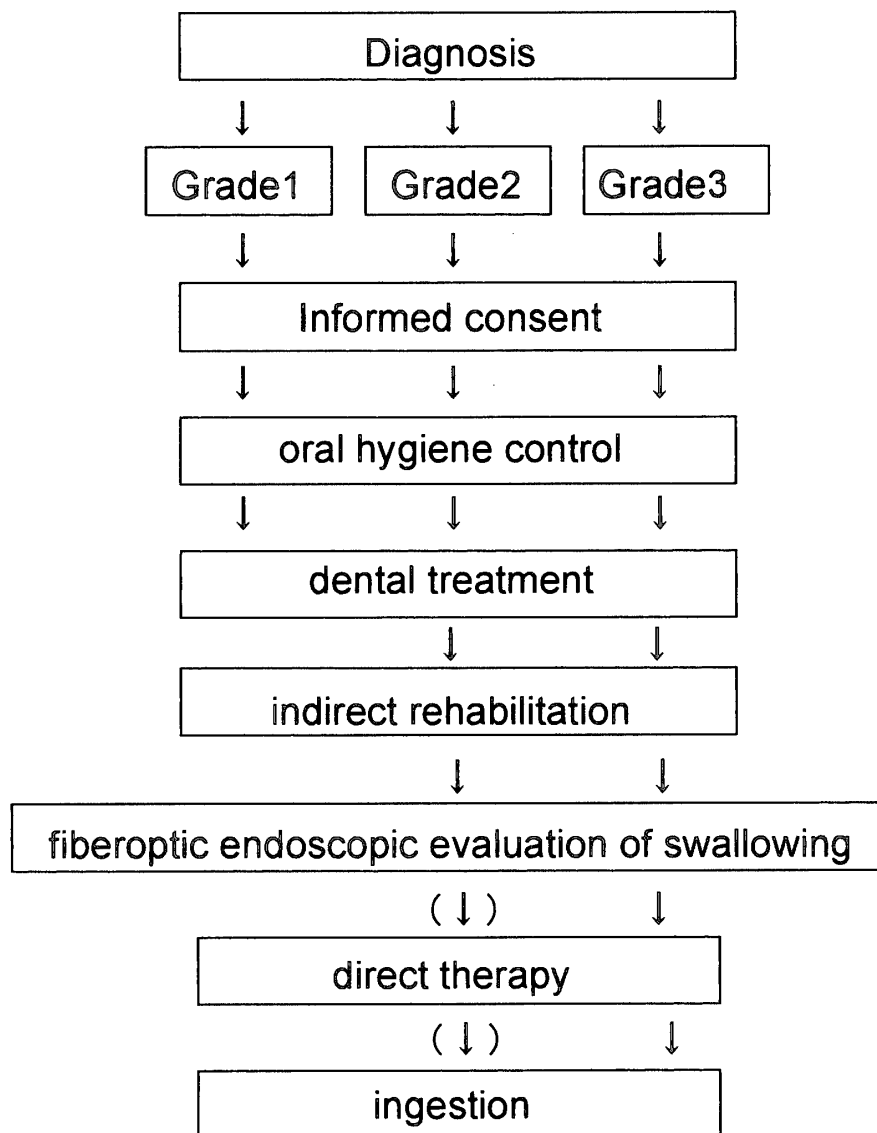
Diagnosis

↓ ↓ ↓

Grade1

Grade2

Grade3

↓ ↓ ↓

Informed consent

↓ ↓ ↓

oral hygiene control

↓ ↓ ↓

dental treatment

↓ ↓

indirect rehabilitation

↓ ↓

fiberoptic endoscopic evaluation of swallowing

(↓) ↓

direct therapy

(↓) ↓

ingestion